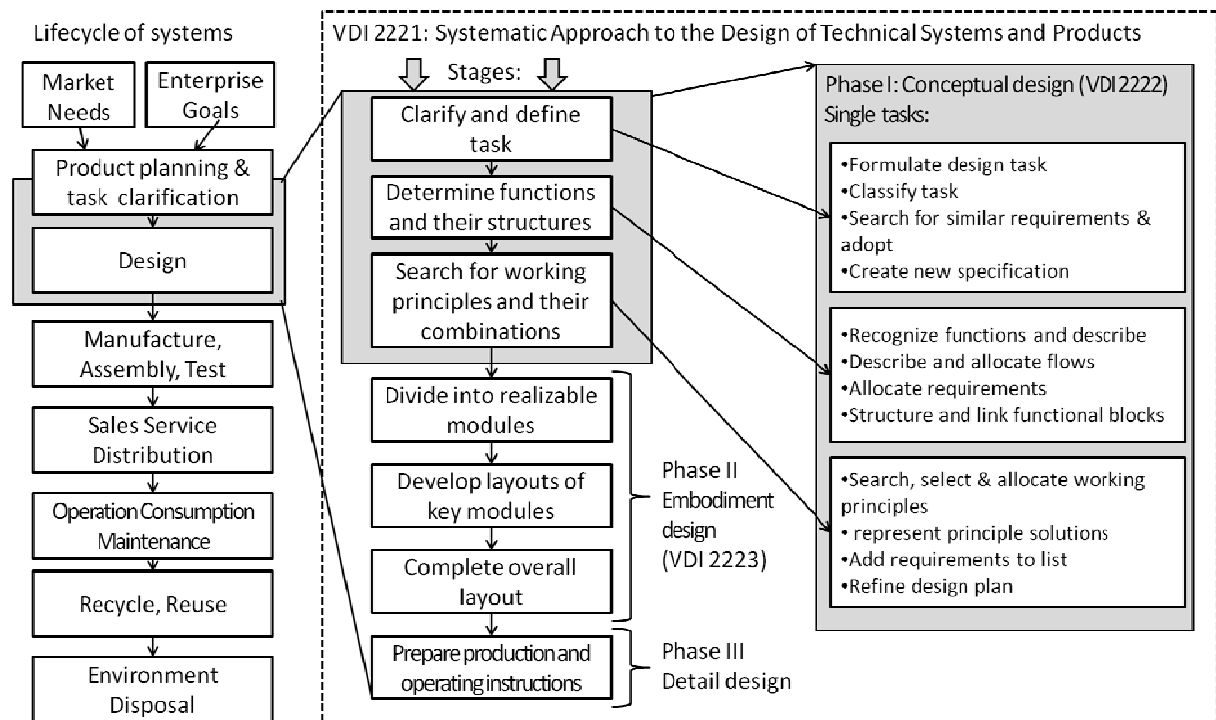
Lifecycle of systems

Market Needs

Enterprise Goals

Product planning & task clarification

Design

Manufacture, Assembly, Test

Sales Service Distribution

Operation Consumption Maintenance

Recycle, Reuse

Environment Disposal

VDI 2221: Systematic Approach to the Design of Technical Systems and Products

Stages:

Clarify and define task

Determine functions and their structures

Search for working principles and their combinations

Divide into realizable modules

Develop layouts of key modules

Complete overall layout

Phase II Embodiment design (VDI 2223)

Prepare production and operating instructions

Phase III Detail design

Phase I: Conceptual design (VDI 2222)
Single tasks:

•Formulate design task
•Classify task
•Search for similar requirements & adopt
•Create new specification

•Recognize functions and describe
•Describe and allocate flows
•Allocate requirements
•Structure and link functional blocks

•Search, select & allocate working principles
• represent principle solutions
•Add requirements to list
•Refine design plan